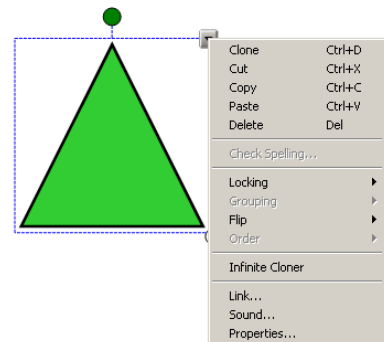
| | |
|---|---|
| Clone | Ctrl+D |
| Cut | Ctrl+X |
| Copy | Ctrl+C |
| Paste | Ctrl+V |
| Delete | Del |

Check Spelling...

Locking
Grouping
Flip
Order

Infinite Cloner

Link...
Sound...
Properties...